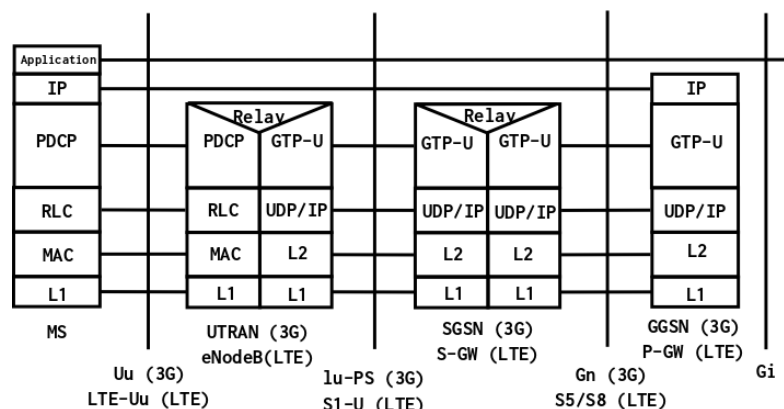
Application
IP
PDCP
RLC
MAC
L1
MS

Relay
PDCP
GTP-U
RLC
UDP/IP
MAC
L2
L1
L1
UTRAN (3G)
eNodeB(LTE)

Relay
GTP-U
GTP-U
UDP/IP
UDP/IP
L2
L2
L1
L1
SGSN (3G)
S-GW (LTE)

IP
GTP-U
UDP/IP
L2
L1
GGSN (3G)
P-GW (LTE)

Uu (3G)
LTE-Uu (LTE)
lu-PS (3G)
S1-U (LTE)
Gn (3G)
S5/S8 (LTE)
Gi